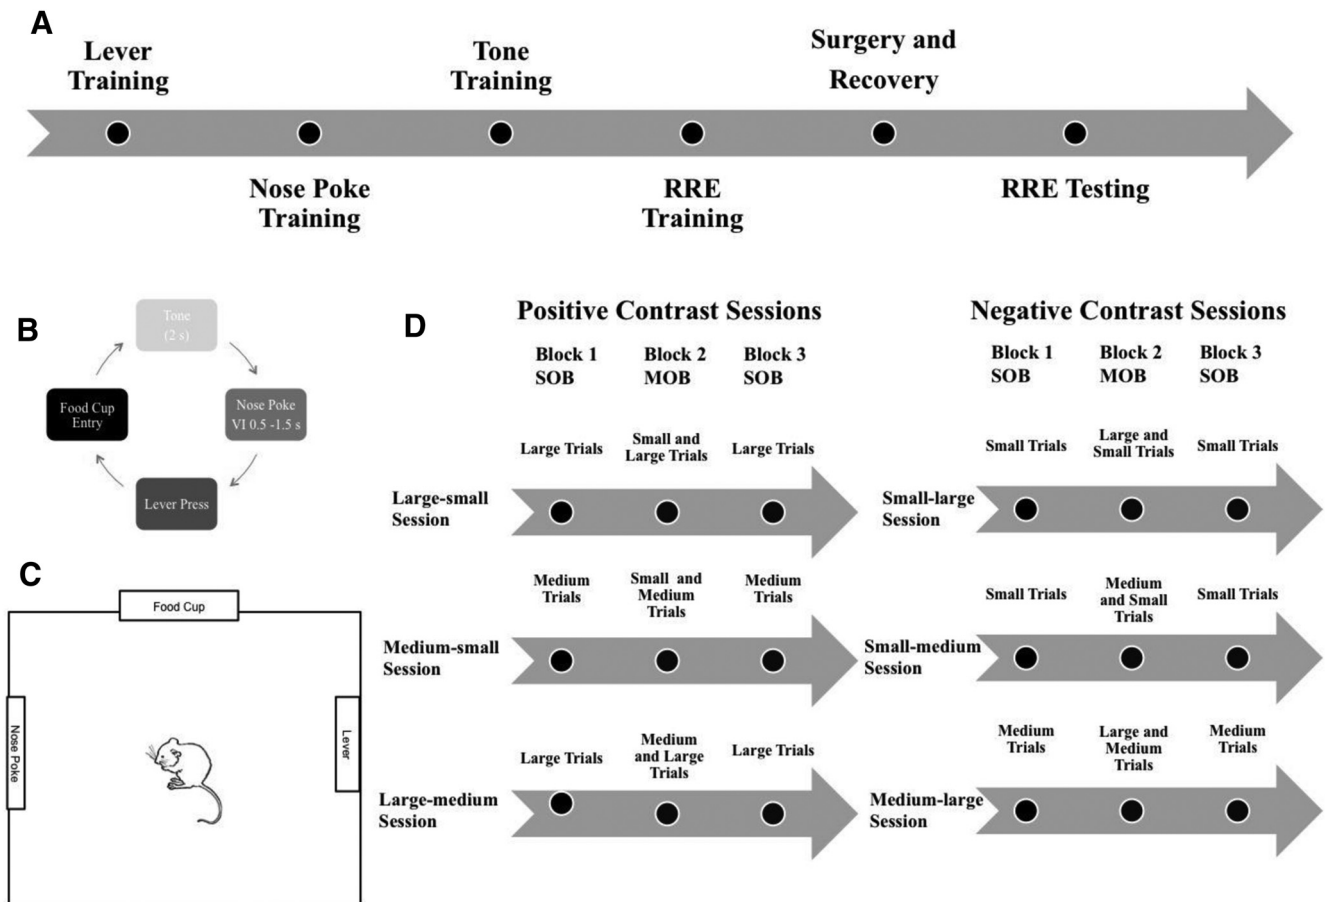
A

Lever Training

Nose Poke Training

Tone Training

RRE Training

Surgery and Recovery

RRE Testing

B

Tone (2 s)

Nose Poke VI 0.5 -1.5 s

Lever Press

Food Cup Entry

C

Food Cup

Nose Poke

Lever

D

Positive Contrast Sessions

Block 1 SOB

Block 2 MOB

Block 3 SOB

Large Trials

Small and Large Trials

Large Trials

Large-small Session

Medium Trials

Small and Medium Trials

Medium Trials

Medium-small Session

Large Trials

Medium and Large Trials

Large Trials

Large-medium Session

Negative Contrast Sessions

Block 1 SOB

Block 2 MOB

Block 3 SOB

Small Trials

Large and Small Trials

Small Trials

Small-large Session

Small Trials

Medium and Small Trials

Small Trials

Small-medium Session

Medium Trials

Large and Medium Trials

Medium Trials

Medium-large Session